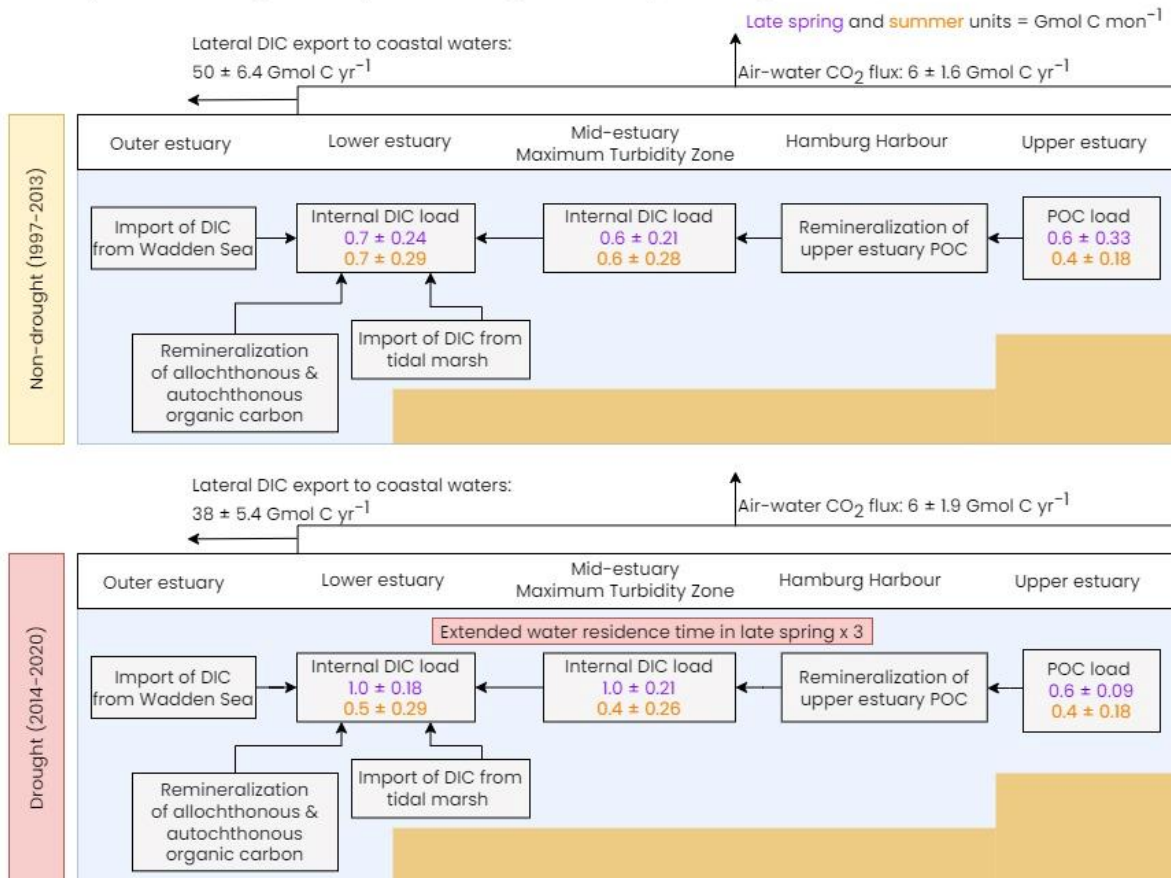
Late spring and summer units = Gmol C mon$^{-1}$

Lateral DIC export to coastal waters: 50 ± 6.4 Gmol C yr$^{-1}$

Air-water $CO_2$ flux: 6 ± 1.6 Gmol C yr$^{-1}$

Non-drought (1997-2013)

Outer estuary

Lower estuary

Mid-estuary Maximum Turbidity Zone

Hamburg Harbour

Upper estuary

Import of DIC from Wadden Sea

Internal DIC load 0.7 ± 0.24 0.7 ± 0.29

Internal DIC load 0.6 ± 0.21 0.6 ± 0.28

Remineralization of upper estuary POC

POC load 0.6 ± 0.33 0.4 ± 0.18

Remineralization of allochthonous & autochthonous organic carbon

Import of DIC from tidal marsh

Lateral DIC export to coastal waters: 38 ± 5.4 Gmol C yr$^{-1}$

Air-water $CO_2$ flux: 6 ± 1.9 Gmol C yr$^{-1}$

Drought (2014-2020)

Outer estuary

Lower estuary

Mid-estuary Maximum Turbidity Zone

Hamburg Harbour

Upper estuary

Extended water residence time in late spring x 3

Import of DIC from Wadden Sea

Internal DIC load 1.0 ± 0.18 0.5 ± 0.29

Internal DIC load 1.0 ± 0.21 0.4 ± 0.26

Remineralization of upper estuary POC

POC load 0.6 ± 0.09 0.4 ± 0.18

Remineralization of allochthonous & autochthonous organic carbon

Import of DIC from tidal marsh